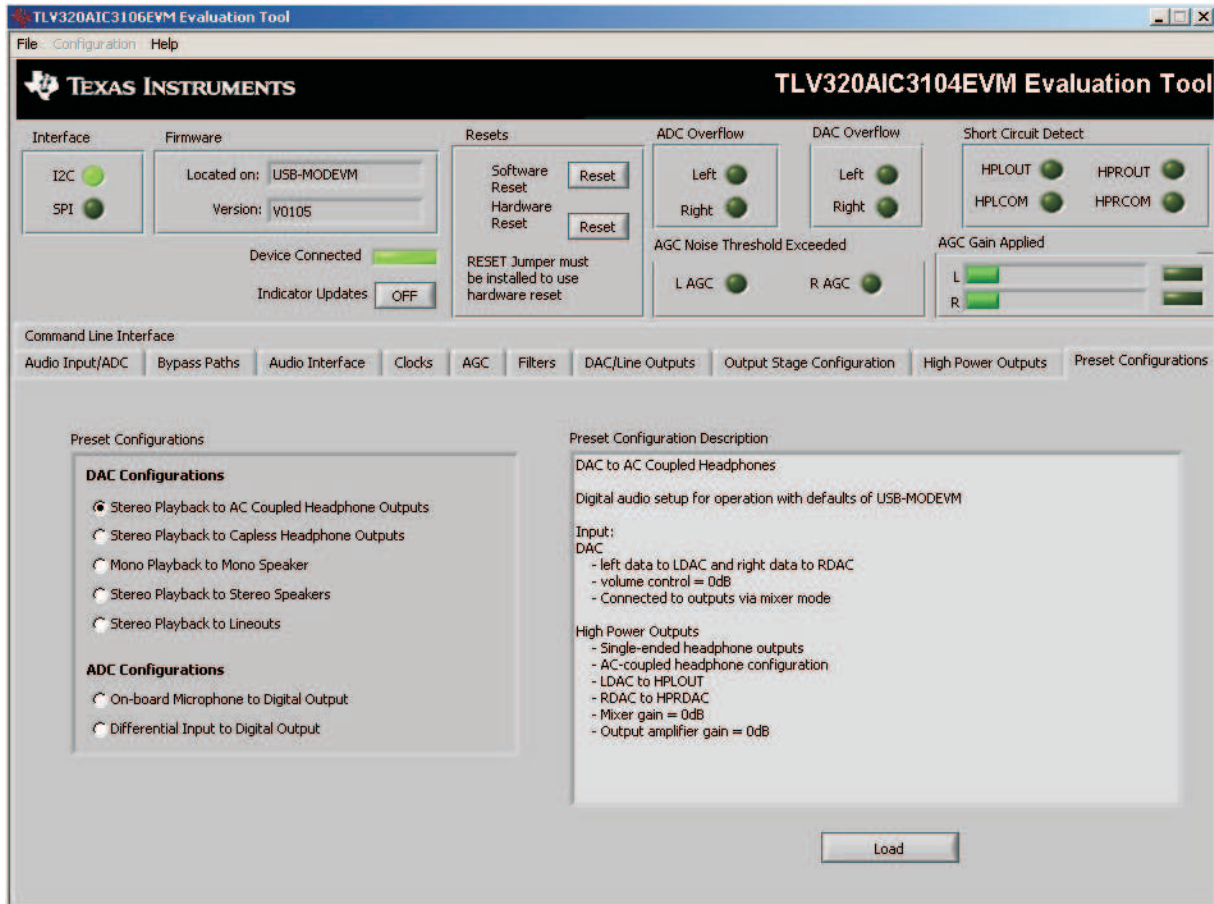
TLV320AIC3106EVM Evaluation Tool

File Configuration Help

TEXAS INSTRUMENTS

TLV320AIC3104EVM Evaluation Tool

Interface
I2C
SPI

Firmware
Located on: USB-MODEVM
Version: V0105

Device Connected
Indicator Updates OFF

Resets
Software Reset Reset
Hardware Reset Reset
RESET Jumper must be installed to use hardware reset

ADC Overflow
Left
Right

DAC Overflow
Left
Right

Short Circuit Detect
HPLOUT HPROUT
HPLCOM HPRCOM

AGC Noise Threshold Exceeded
L AGC R AGC

AGC Gain Applied
L
R

Command Line Interface

Audio Input/ADC | Bypass Paths | Audio Interface | Clocks | AGC | Filters | DAC/Line Outputs | Output Stage Configuration | High Power Outputs | Preset Configurations

Preset Configurations

DAC Configurations
Stereo Playback to AC Coupled Headphone Outputs
Stereo Playback to Capless Headphone Outputs
Mono Playback to Mono Speaker
Stereo Playback to Stereo Speakers
Stereo Playback to Lineouts

ADC Configurations
On-board Microphone to Digital Output
Differential Input to Digital Output

Preset Configuration Description
DAC to AC Coupled Headphones

Digital audio setup for operation with defaults of USB-MODEVM

Input:
DAC
- left data to LDAC and right data to RDAC
- volume control = 0dB
- Connected to outputs via mixer mode

High Power Outputs
- Single-ended headphone outputs
- AC-coupled headphone configuration
- LDAC to HPLOUT
- RDAC to HPRDAC
- Mixer gain = 0dB
- Output amplifier gain = 0dB

Load